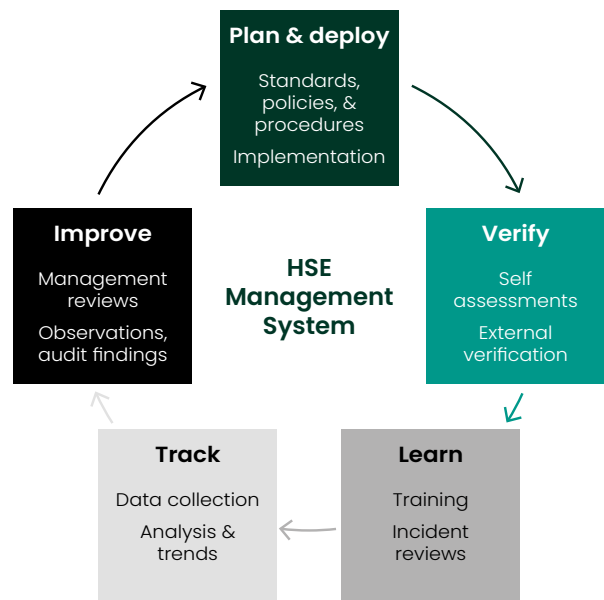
Plan & deploy

Standards, policies, & procedures

Implementation

Verify

Self assessments

External verification

Learn

Training

Incident reviews

Track

Data collection

Analysis & trends

Improve

Management reviews

Observations, audit findings

HSE Management System